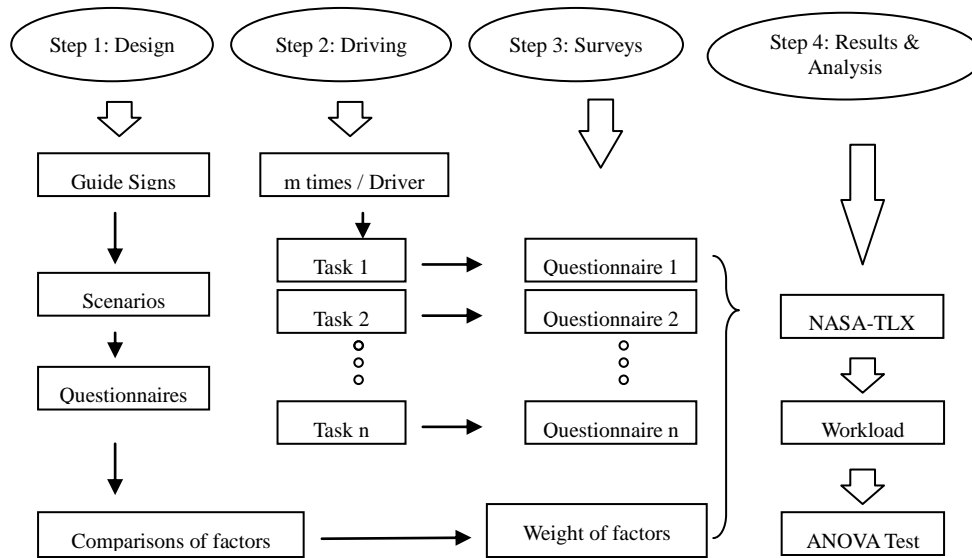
Step 1: Design

Step 2: Driving

Step 3: Surveys

Step 4: Results & Analysis

Guide Signs

m times / Driver

Scenarios

Questionnaires

Comparisons of factors

Task 1

Task 2

Task n

Questionnaire 1

Questionnaire 2

Questionnaire n

Weight of factors

NASA-TLX

Workload

ANOVA Test